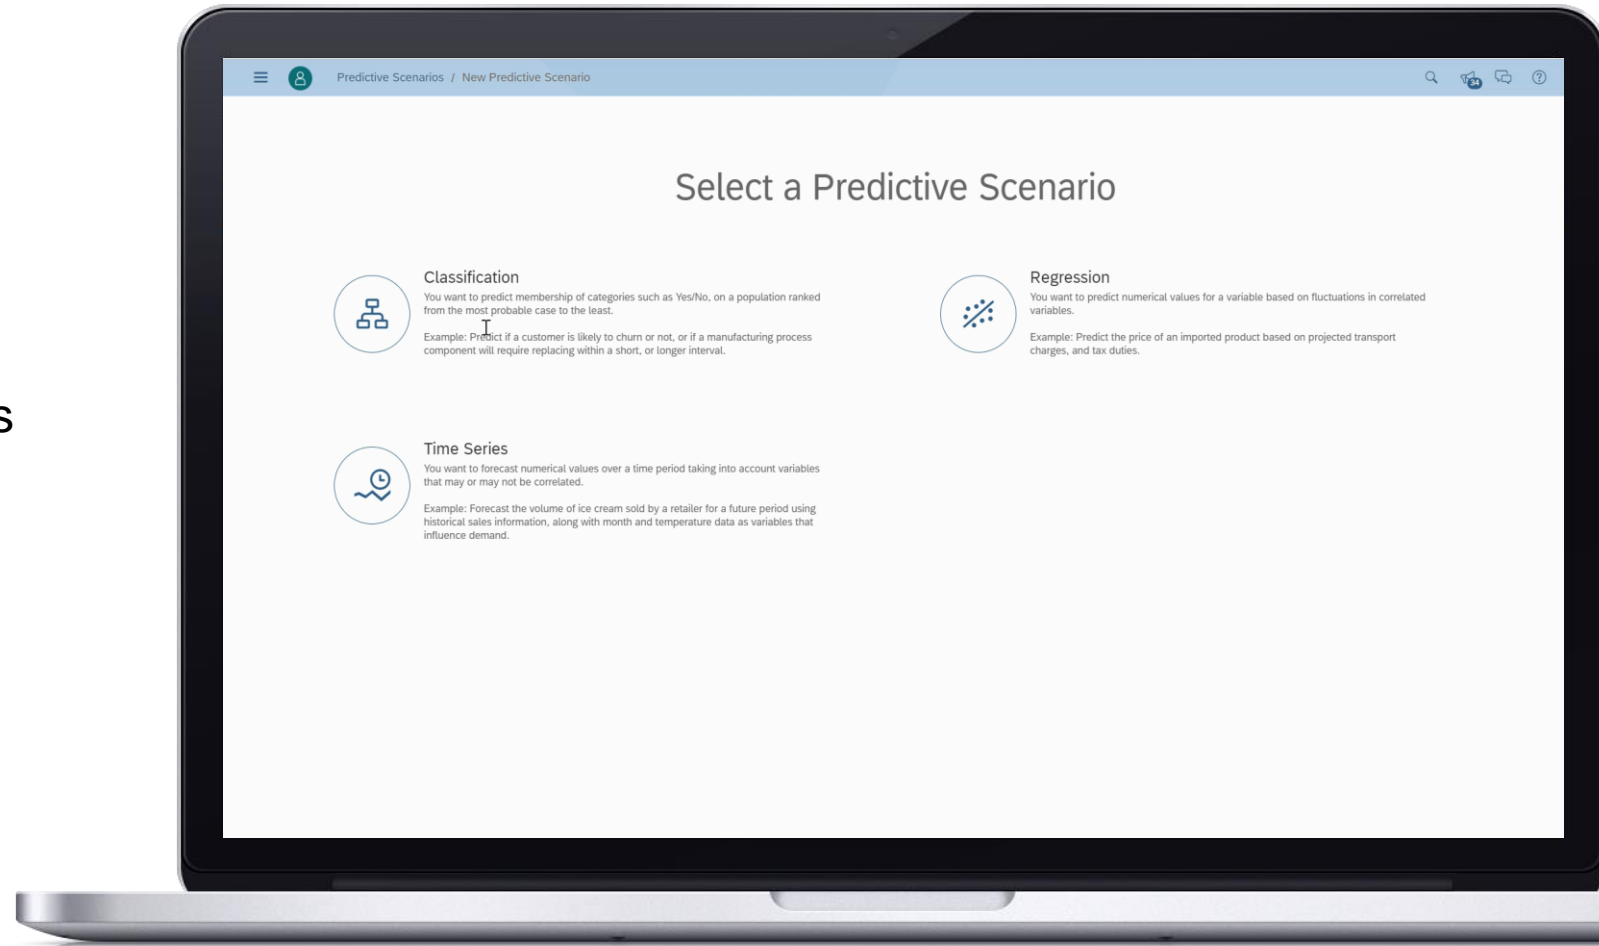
s

Predictive Scenarios / New Predictive Scenario

34

Select a Predictive Scenario

Classification
You want to predict membership of categories such as Yes/No, on a population ranked from the most probable case to the least.

Example: Predict if a customer is likely to churn or not, or if a manufacturing process component will require replacing within a short, or longer interval.

Regression
You want to predict numerical values for a variable based on fluctuations in correlated variables.

Example: Predict the price of an imported product based on projected transport charges, and tax duties.

Time Series
You want to forecast numerical values over a time period taking into account variables that may or may not be correlated.

Example: Forecast the volume of ice cream sold by a retailer for a future period using historical sales information, along with month and temperature data as variables that influence demand.